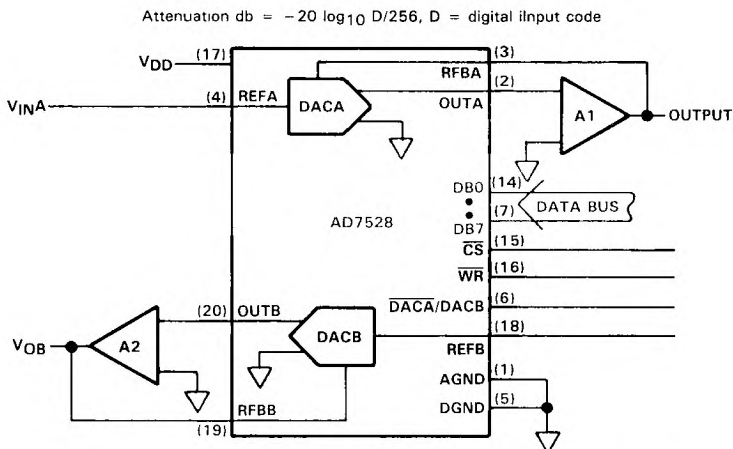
Attenuation db = $-20 \log_{10} D/256$, D = digital ilnput code

$V_{DD}$ (17)

$V_{IN}A$ (4) REFA

DACA

(3) RFBA

(2) OUTA

A1

OUTPUT

DB0 (14)

DB7 (7)

DATA BUS

AD7528

$\overline{CS}$ (15)

$\overline{WR}$ (16)

$\overline{DACA}$/DACB (6)

(18)

$V_{OB}$

A2

(20) OUTB

DACB

REFB

AGND (1)

DGND (5)

RFBB

(19)